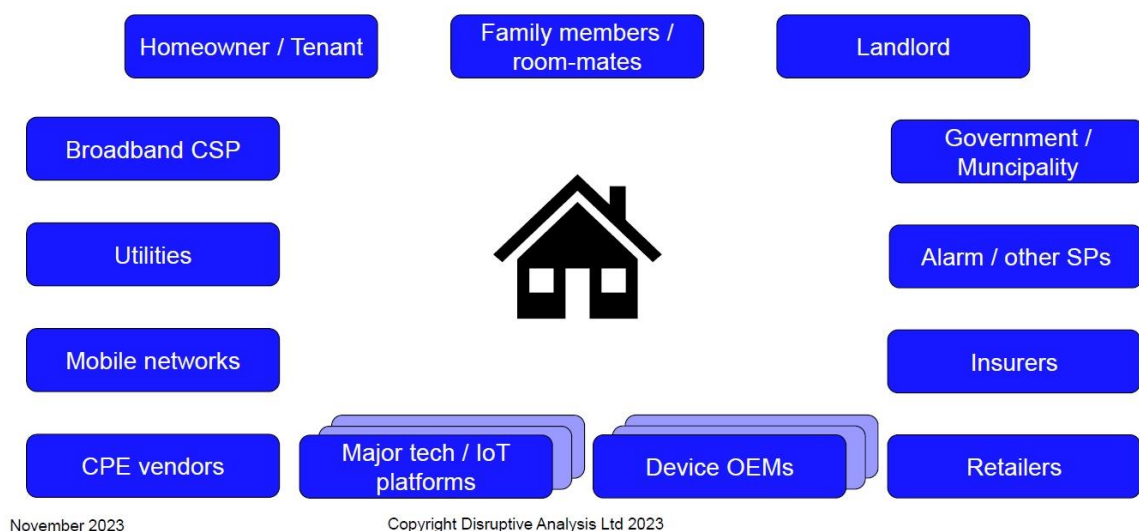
Homeowner / Tenant

Family members / room-mates

Landlord

Broadband CSP

Government / Muncipality

Utilities

Alarm / other SPs

Mobile networks

Insurers

CPE vendors

Major tech / IoT platforms

Device OEMs

Retailers

November 2023

Copyright Disruptive Analysis Ltd 2023